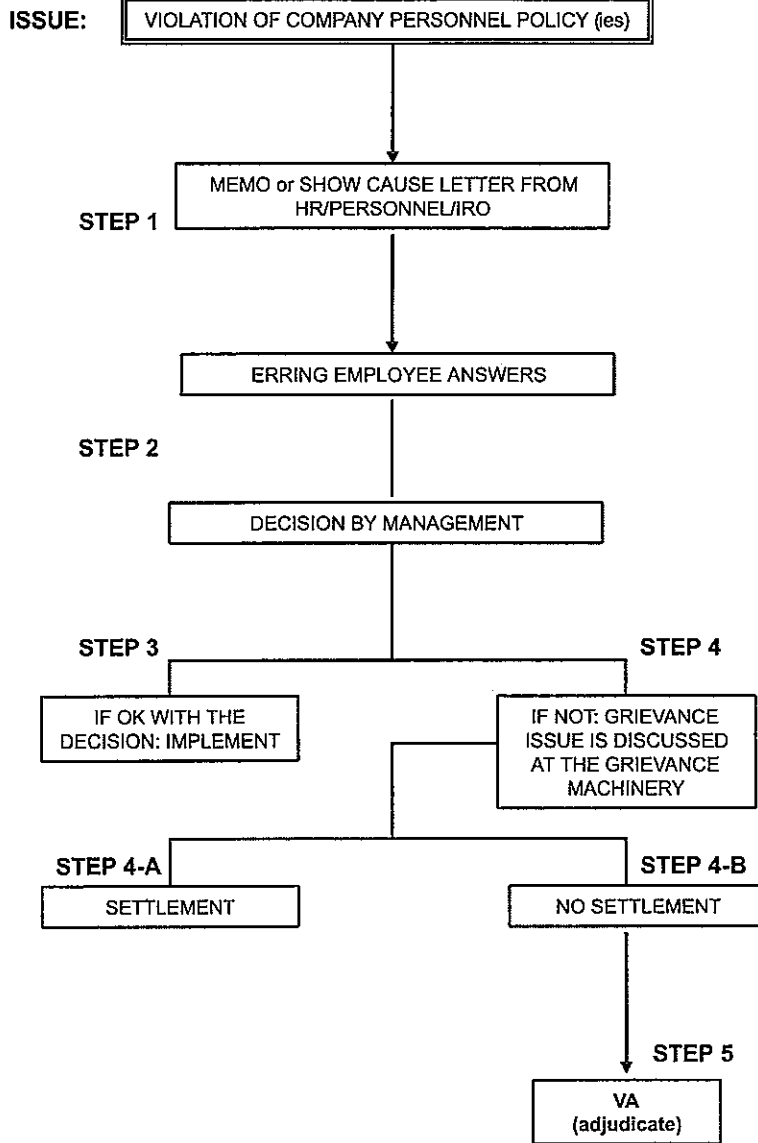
ISSUE: VIOLATION OF COMPANY PERSONNEL POLICY (ies)

MEMO or SHOW CAUSE LETTER FROM HR/PERSONNEL/IRO

STEP 1

ERRING EMPLOYEE ANSWERS

STEP 2

DECISION BY MANAGEMENT

STEP 3

STEP 4

IF OK WITH THE DECISION: IMPLEMENT

IF NOT: GRIEVANCE ISSUE IS DISCUSSED AT THE GRIEVANCE MACHINERY

STEP 4-A

STEP 4-B

SETTLEMENT

NO SETTLEMENT

STEP 5

VA (adjudicate)